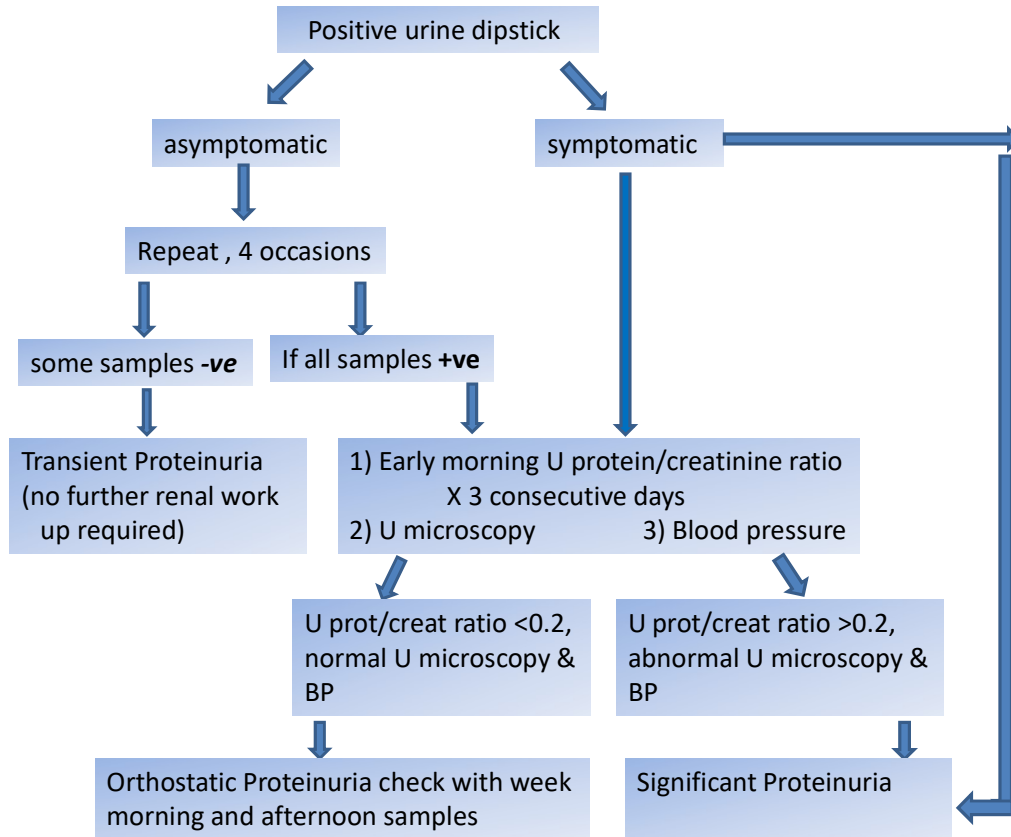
Positive urine dipstick

asymptomatic

symptomatic

Repeat , 4 occasions

some samples ***-ve***

If all samples **+ve**

Transient Proteinuria (no further renal work up required)

1) Early morning U protein/creatinine ratio X 3 consecutive days
2) U microscopy 3) Blood pressure

U prot/creat ratio <0.2, normal U microscopy & BP

U prot/creat ratio >0.2, abnormal U microscopy & BP

Orthostatic Proteinuria check with week morning and afternoon samples

Significant Proteinuria